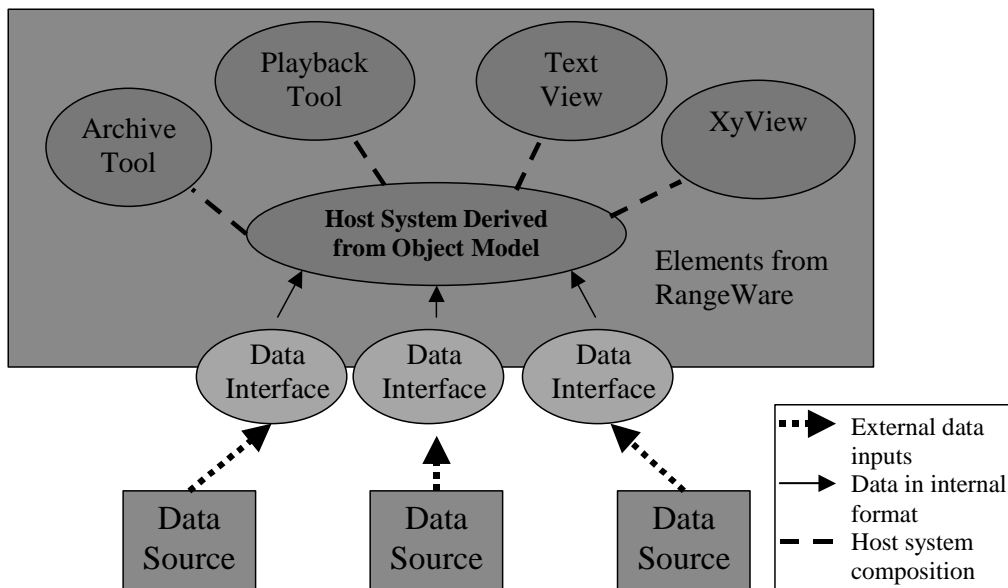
Playback Tool

Text View

Archive Tool

XyView

Host System Derived from Object Model

Elements from RangeWare

Data Interface

Data Interface

Data Interface

Data Source

Data Source

Data Source

External data inputs

Data in internal format

Host system composition